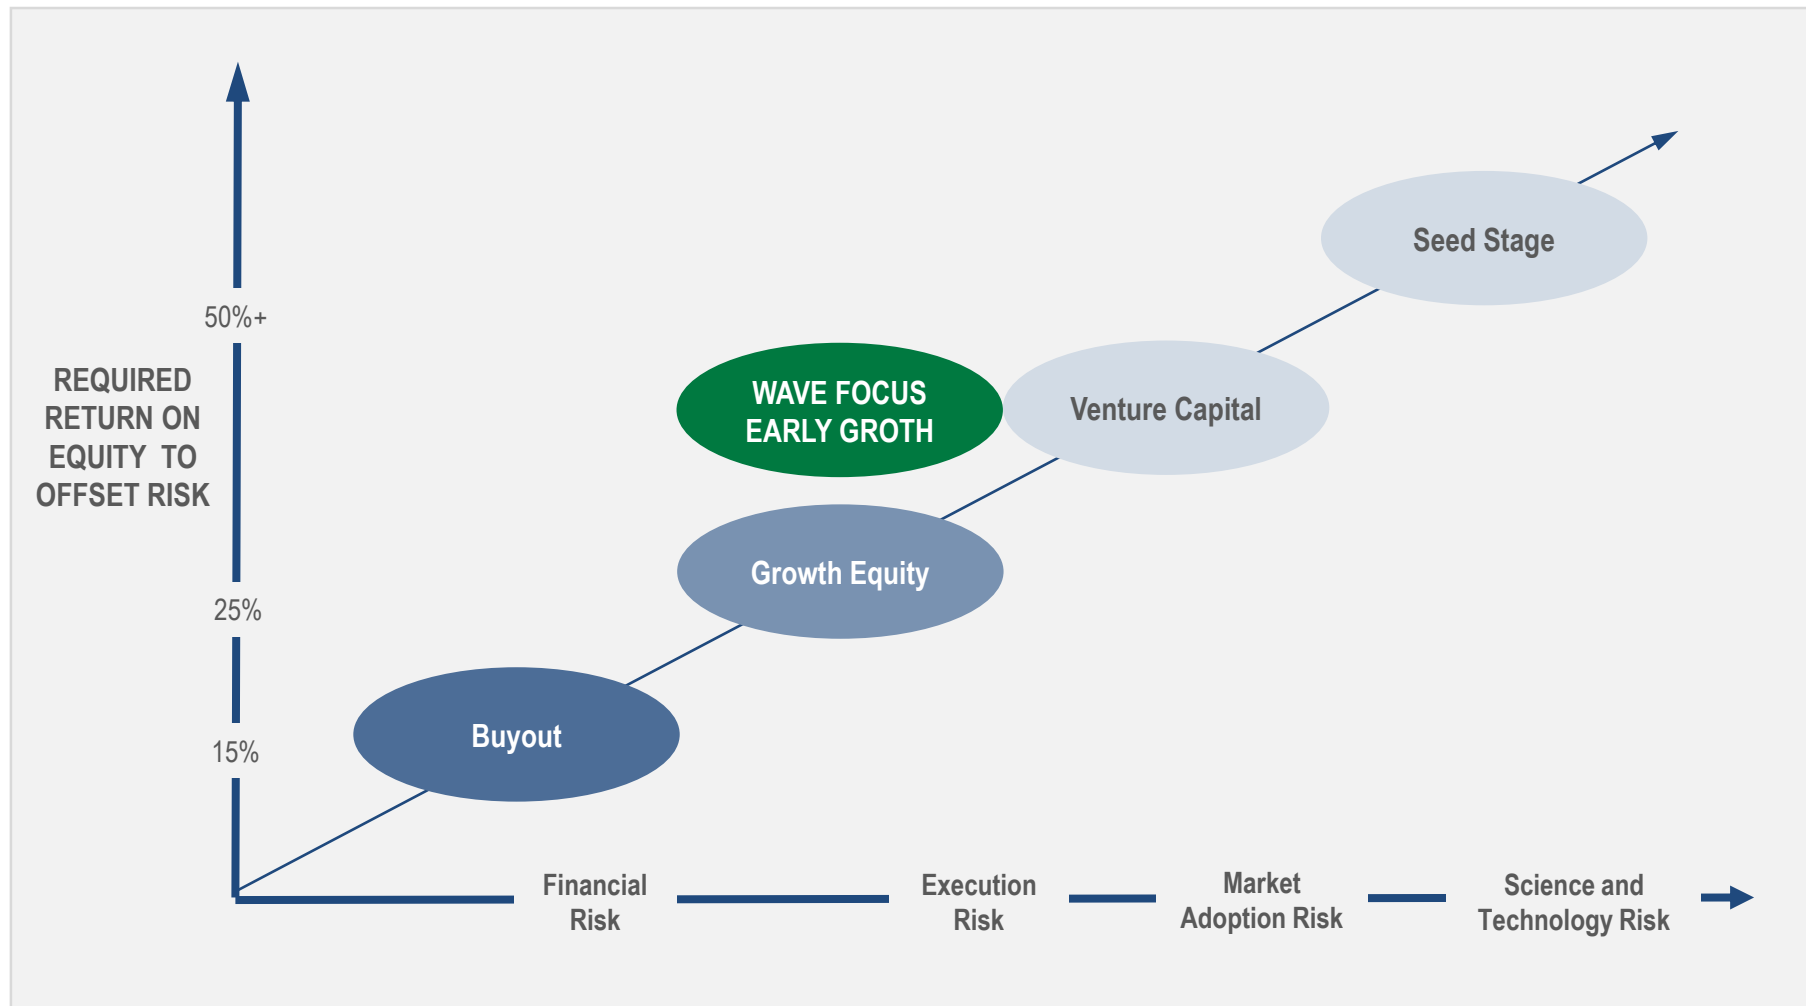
REQUIRED RETURN ON EQUITY TO OFFSET RISK

50%+

25%

15%

Seed Stage

Venture Capital

WAVE FOCUS
EARLY GROTH

Growth Equity

Buyout

Financial Risk

Execution Risk

Market Adoption Risk

Science and Technology Risk